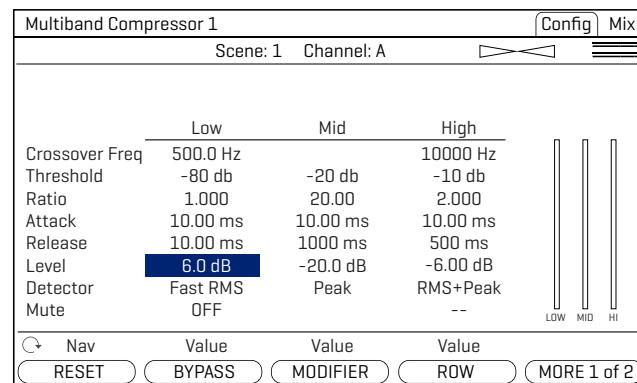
Multiband Compressor 1

Config Mix

Scene: 1 Channel: A

| | Low | Mid | High |
|---|---|---|---|
| Crossover Freq | 500.0 Hz | | 10000 Hz |
| Threshold | -80 db | -20 db | -10 db |
| Ratio | 1.000 | 20.00 | 2.000 |
| Attack | 10.00 ms | 10.00 ms | 10.00 ms |
| Release | 10.00 ms | 1000 ms | 500 ms |
| Level | 6.0 dB | -20.0 dB | -6.00 dB |
| Detector | Fast RMS | Peak | RMS+Peak |
| Mute | OFF | | -- |

LOW MID HI

Nav Value Value Value

RESET BYPASS MODIFIER ROW MORE 1 of 2